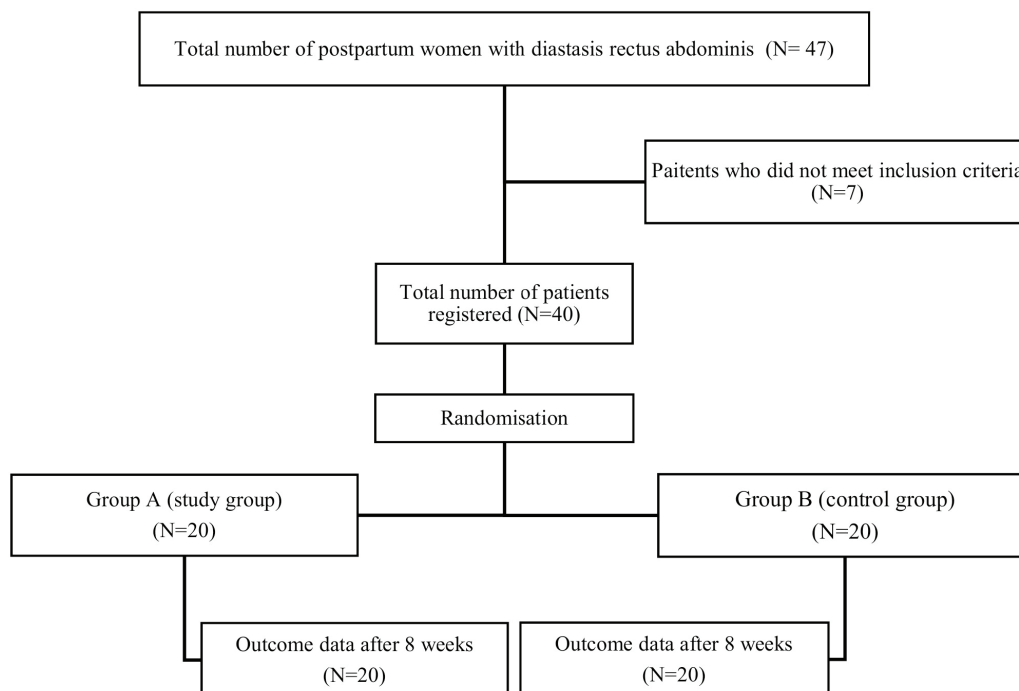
Total number of postpartum women with diastasis rectus abdominis (N= 47)

Paitents who did not meet inclusion criteria (N=7)

Total number of patients registered (N=40)

Randomisation

Group A (study group) (N=20)

Group B (control group) (N=20)

Outcome data after 8 weeks (N=20)

Outcome data after 8 weeks (N=20)